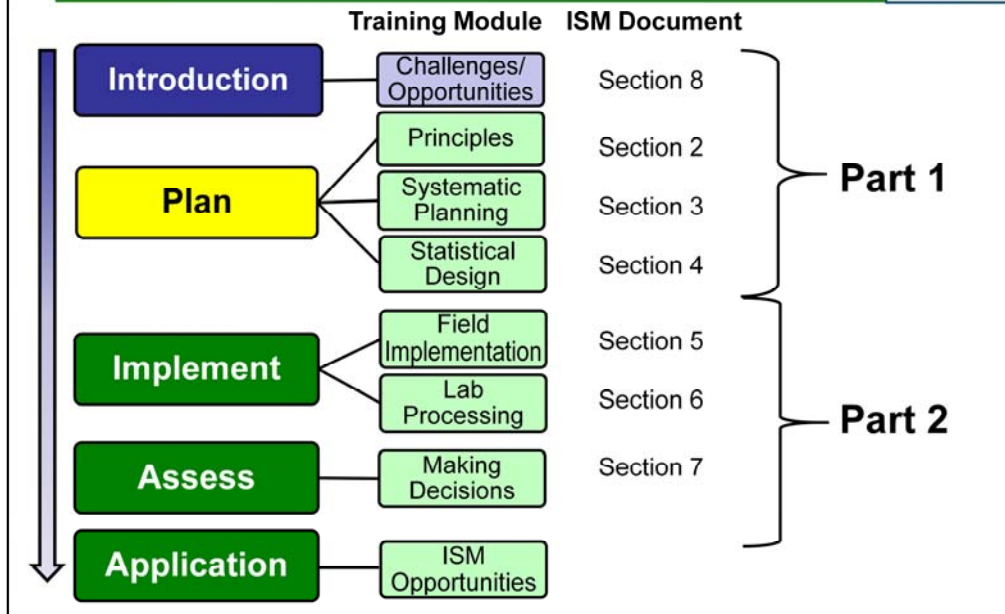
Training Module ISM Document

Introduction

Challenges/ Opportunities

Section 8

Plan

Principles

Section 2

Systematic Planning

Section 3

Statistical Design

Section 4

Part 1

Implement

Field Implementation

Section 5

Lab Processing

Section 6

Assess

Making Decisions

Section 7

Part 2

Application

ISM Opportunities